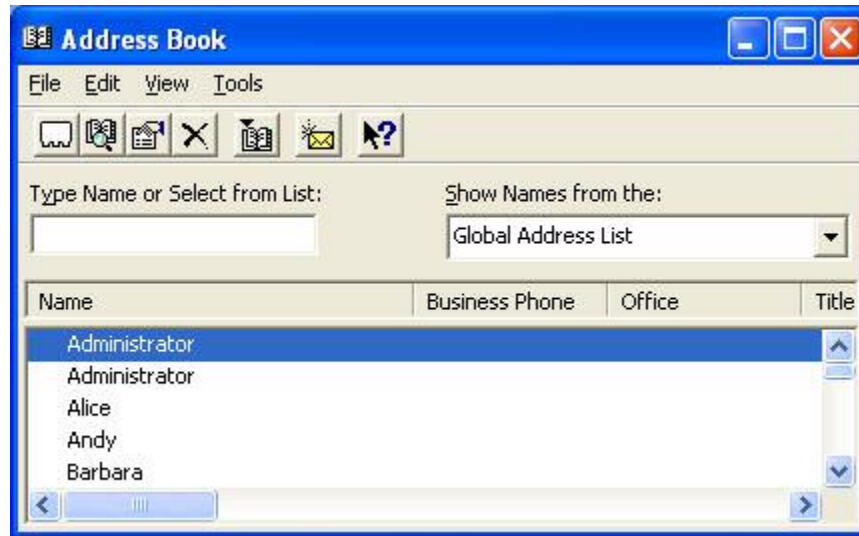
Address Book

File Edit View Tools

Type Name or Select from List:

Show Names from the:

Global Address List

| Name | Business Phone | Office | Title |
|---|---|---|---|
| Administrator | | | |
| Administrator | | | |
| Alice | | | |
| Andy | | | |
| Barbara | | | |